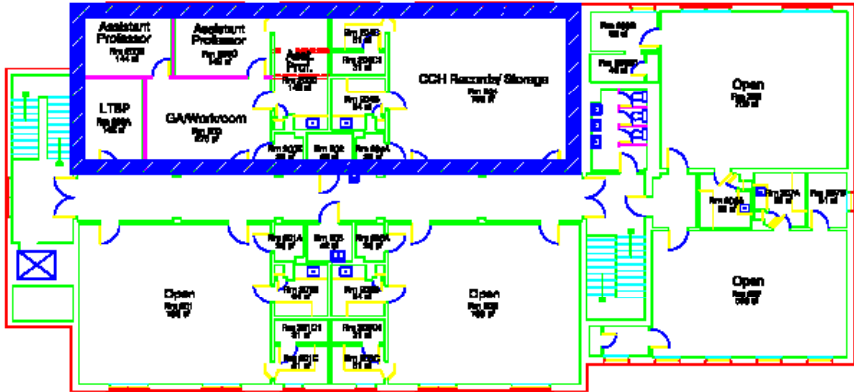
Assistant Professor
Rm 503B
144 sf

Assistant Professor
Rm 503D
149 sf

Asst. Prof.
Rm 503C
149 sf

Rm 504B
81 sf

Rm 504C
31 sf

LTBP
Rm 503A
149 sf

GA/Workroom
Rm 503
370 sf

Rm 504E
64 sf

CCH Records/ Storage
Rm 504
769 sf

Rm 503E
35 sf

Rm 502
65 sf

Rm 504A
35 sf

Rm 506B
66 sf

Rm 506C
46 sf

Open
Rm 506
709 sf

Rm 501A
35 sf

Rm 505
40 sf

Rm 505A
35 sf

Rm 508A
64 sf

Rm 507A
45 sf

Rm 507B
91 sf

Rm 501B
64 sf

Rm 505B
64 sf

Open
Rm 501
759 sf

Open
Rm 505
759 sf

Open
Rm 507
639 sf

Rm 501D
31 sf

Rm 505D
31 sf

Rm 501C
81 sf

Rm 505C
81 sf